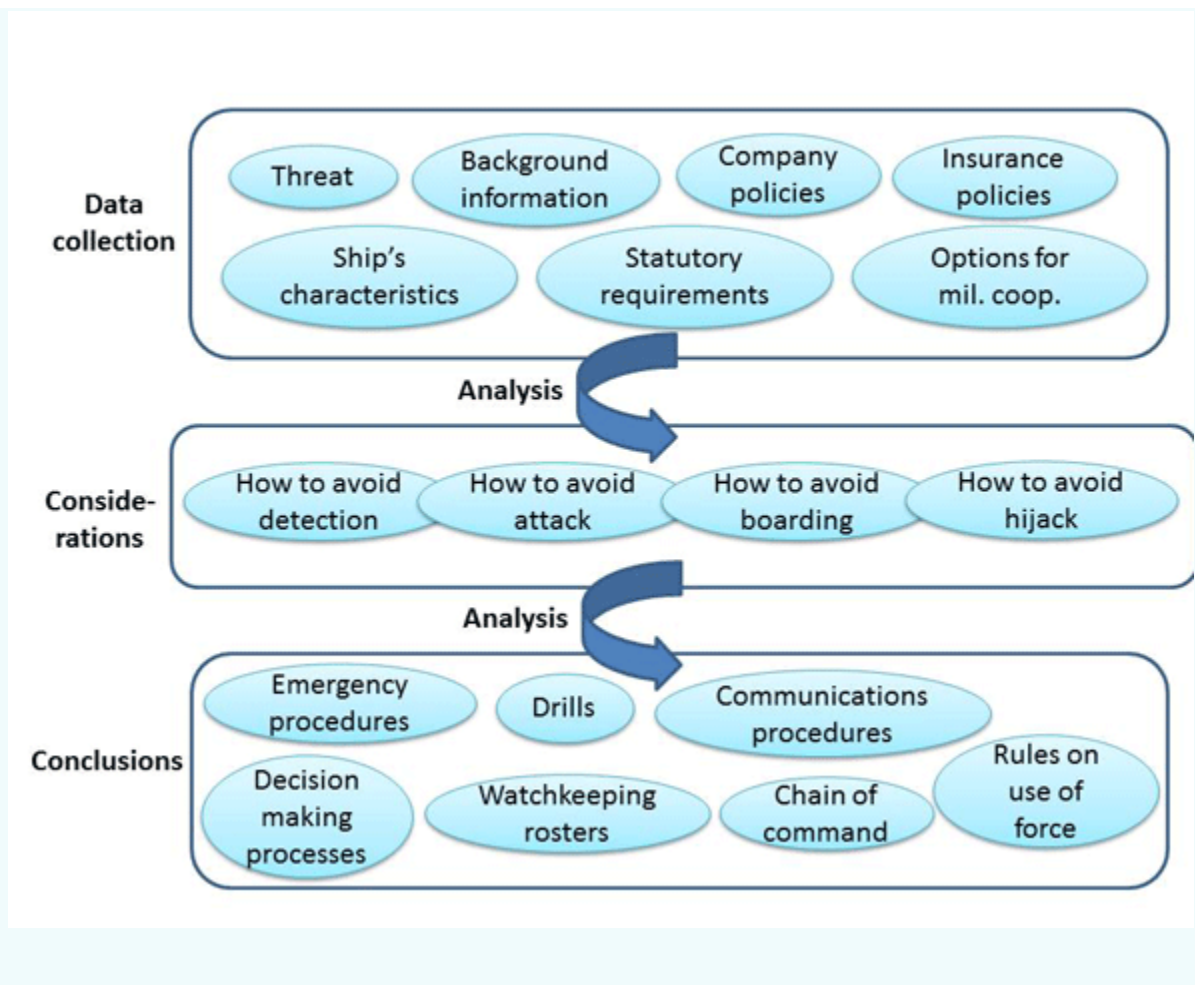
Data collection

Threat

Background information

Company policies

Insurance policies

Ship's characteristics

Statutory requirements

Options for mil. coop.

Analysis

Considerations

How to avoid detection

How to avoid attack

How to avoid boarding

How to avoid hijack

Analysis

Conclusions

Emergency procedures

Drills

Communications procedures

Decision making processes

Watchkeeping rosters

Chain of command

Rules on use of force